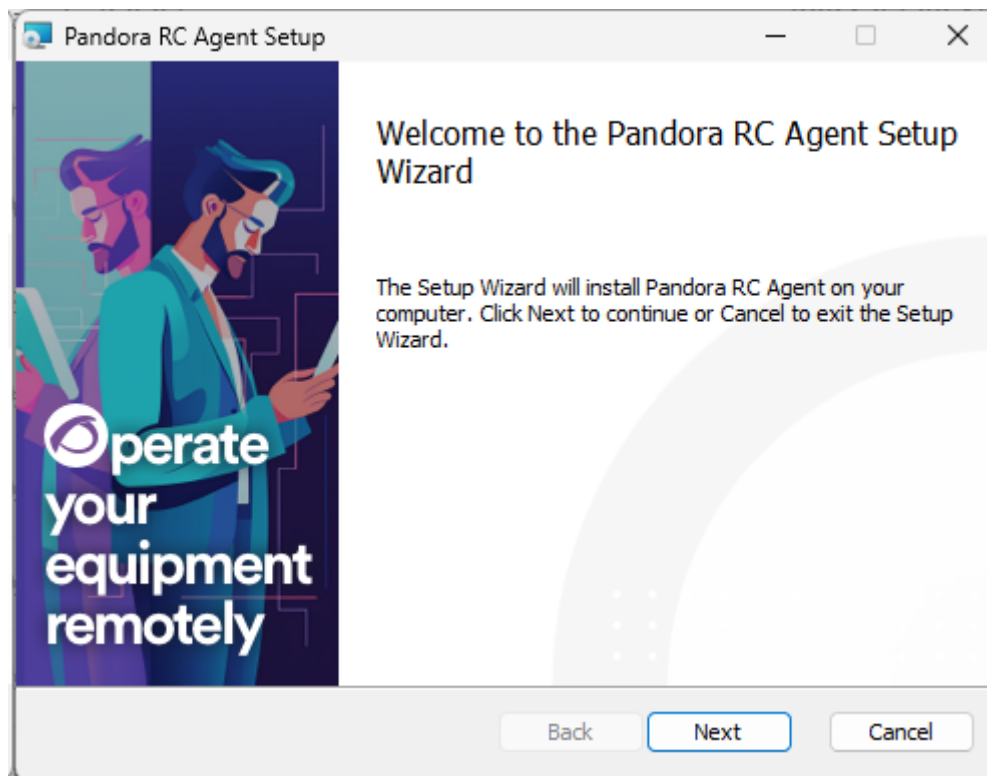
Pandora RC Agent Setup

Operate your equipment remotely

Welcome to the Pandora RC Agent Setup Wizard

The Setup Wizard will install Pandora RC Agent on your computer. Click Next to continue or Cancel to exit the Setup Wizard.

Back Next Cancel